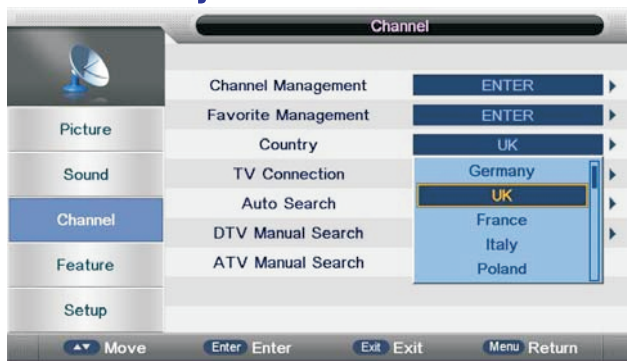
Channel

Picture
Sound
Channel
Feature
Setup

Channel Management ENTER
Favorite Management ENTER
Country UK
TV Connection
Auto Search
DTV Manual Search
ATV Manual Search

Germany
UK
France
Italy
Poland

Move Enter Enter Exit Exit Menu Return